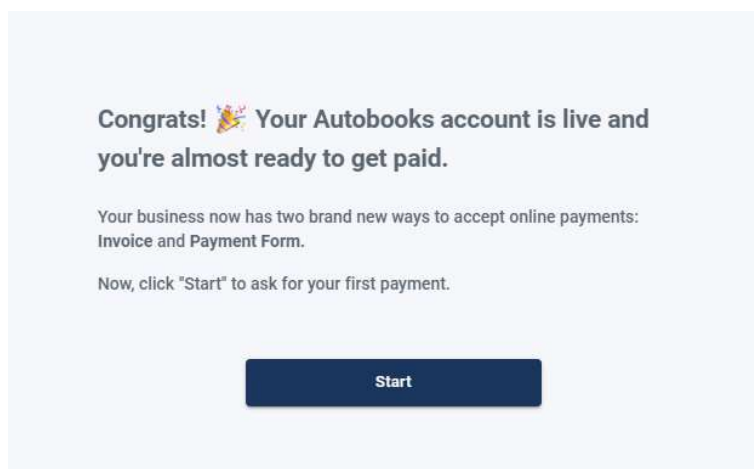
Congrats! 🎉 Your Autobooks account is live and you're almost ready to get paid.

Your business now has two brand new ways to accept online payments: Invoice and Payment Form.

Now, click "Start" to ask for your first payment.

Start